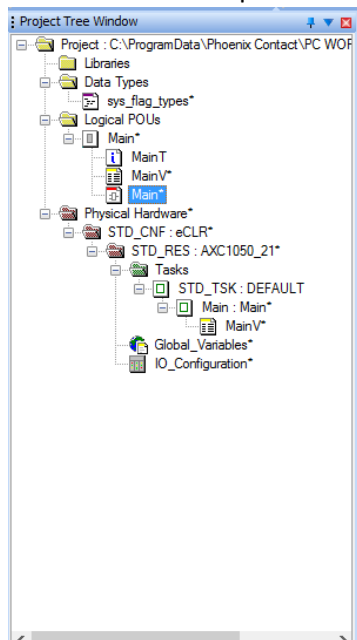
Project Tree Window

Project : C:\ProgramData\Phoenix Contact\PC WOR
Libraries
Data Types
sys_flag_types*
Logical POUs
Main*
MainT
MainV*
Main*
Physical Hardware*
STD_CNF : eCLR*
STD_RES : AXC1050_21*
Tasks
STD_TSK : DEFAULT
Main : Main*
MainV*
Global_Variables*
IO_Configuration*